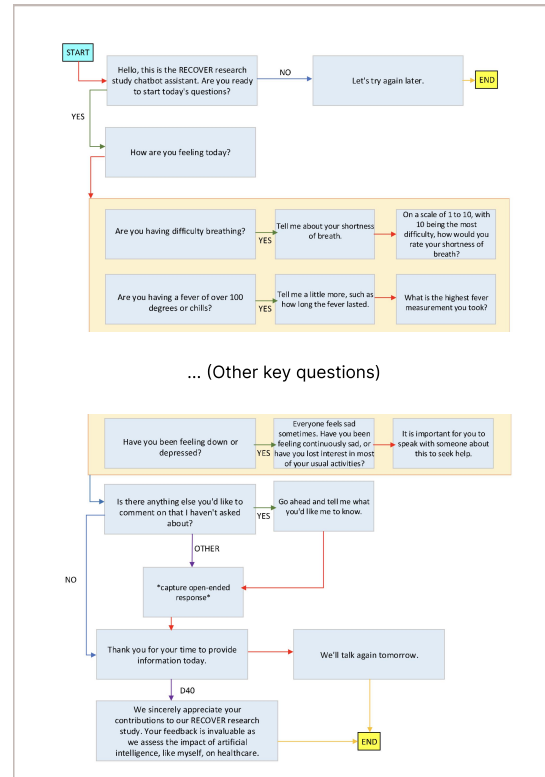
START

Hello, this is the RECOVER research study chatbot assistant. Are you ready to start today's questions?

NO

Let's try again later.

END

YES

How are you feeling today?

Are you having difficulty breathing?

YES

Tell me about your shortness of breath.

On a scale of 1 to 10, with 10 being the most difficulty, how would you rate your shortness of breath?

Are you having a fever of over 100 degrees or chills?

YES

Tell me a little more, such as how long the fever lasted.

What is the highest fever measurement you took?

... (Other key questions)

Have you been feeling down or depressed?

YES

Everyone feels sad sometimes. Have you been feeling continuously sad, or have you lost interest in most of your usual activities?

It is important for you to speak with someone about this to seek help.

Is there anything else you'd like to comment on that I haven't asked about?

YES

Go ahead and tell me what you'd like me to know.

OTHER

NO

*capture open-ended response*

Thank you for your time to provide information today.

We'll talk again tomorrow.

D40

We sincerely appreciate your contributions to our RECOVER research study. Your feedback is invaluable as we assess the impact of artificial intelligence, like myself, on healthcare.

END